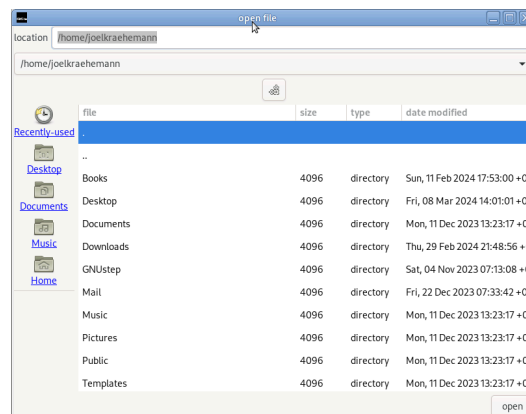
open file

location /home/joelkraehemann

/home/joelkraehemann

Recently-used
Desktop
Documents
Music
Home

| file | size | type | date modified |
|---|---|---|---|
| . | | | |
| .. | | | |
| Books | 4096 | directory | Sun, 11 Feb 2024 17:53:00 +0 |
| Desktop | 4096 | directory | Fri, 08 Mar 2024 14:01:01 +0 |
| Documents | 4096 | directory | Mon, 11 Dec 2023 13:23:17 +0 |
| Downloads | 4096 | directory | Thu, 29 Feb 2024 21:48:56 + |
| GNUstep | 4096 | directory | Sat, 04 Nov 2023 07:13:08 +0 |
| Mail | 4096 | directory | Fri, 22 Dec 2023 07:33:42 +0 |
| Music | 4096 | directory | Mon, 11 Dec 2023 13:23:17 +0 |
| Pictures | 4096 | directory | Mon, 11 Dec 2023 13:23:17 +0 |
| Public | 4096 | directory | Mon, 11 Dec 2023 13:23:17 +0 |
| Templates | 4096 | directory | Mon, 11 Dec 2023 13:23:17 +0 |

open